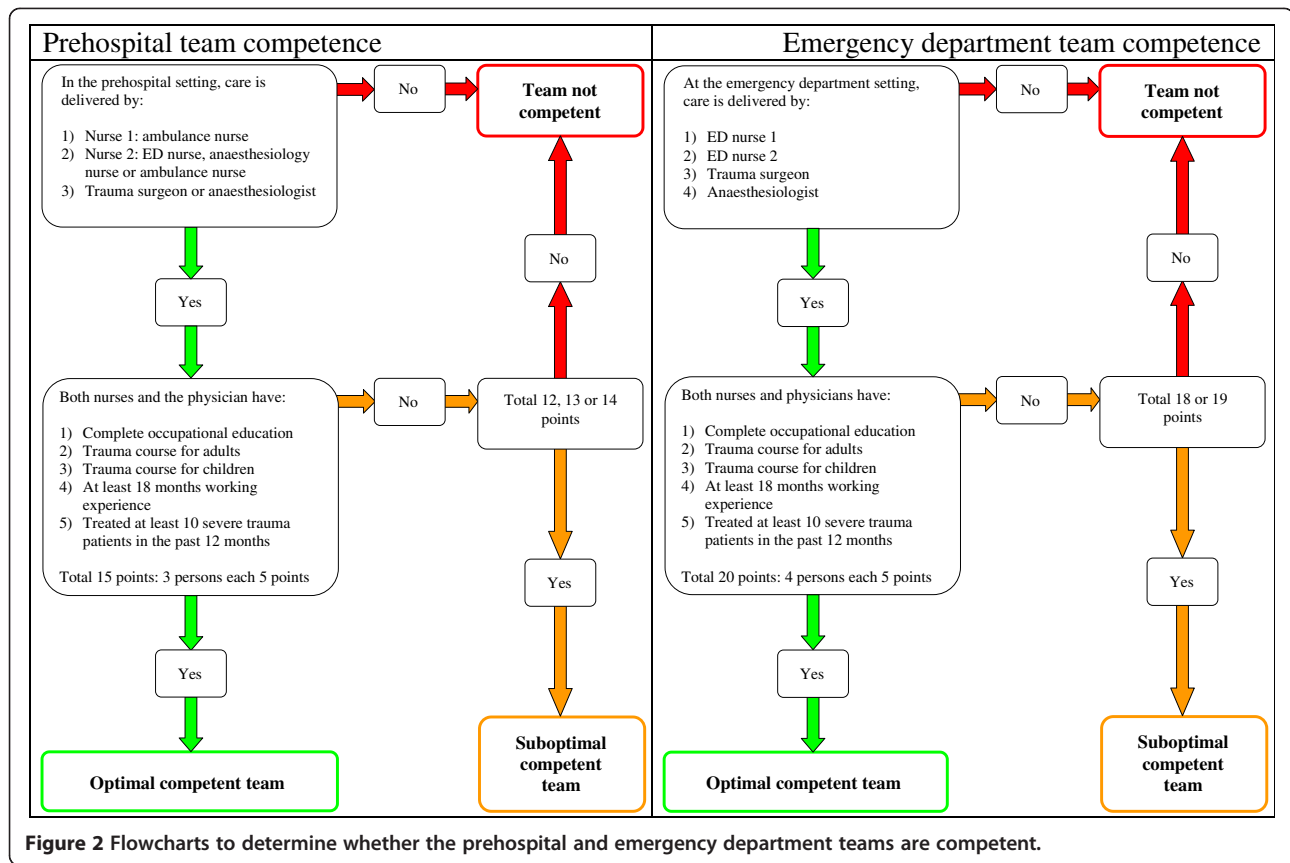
Prehospital team competence

In the prehospital setting, care is delivered by:

1) Nurse 1: ambulance nurse
2) Nurse 2: ED nurse, anaesthesiology nurse or ambulance nurse
3) Trauma surgeon or anaesthesiologist

No

Team not competent

Yes

No

Both nurses and the physician have:

1) Complete occupational education
2) Trauma course for adults
3) Trauma course for children
4) At least 18 months working experience
5) Treated at least 10 severe trauma patients in the past 12 months

Total 15 points: 3 persons each 5 points

No

Total 12, 13 or 14 points

Yes

Yes

Optimal competent team

Suboptimal competent team

Emergency department team competence

At the emergency department setting, care is delivered by:

1) ED nurse 1
2) ED nurse 2
3) Trauma surgeon
4) Anaesthesiologist

No

Team not competent

Yes

No

Both nurses and physicians have:

1) Complete occupational education
2) Trauma course for adults
3) Trauma course for children
4) At least 18 months working experience
5) Treated at least 10 severe trauma patients in the past 12 months

Total 20 points: 4 persons each 5 points

No

Total 18 or 19 points

Yes

Yes

Optimal competent team

Suboptimal competent team

Figure 2 Flowcharts to determine whether the prehospital and emergency department teams are competent.